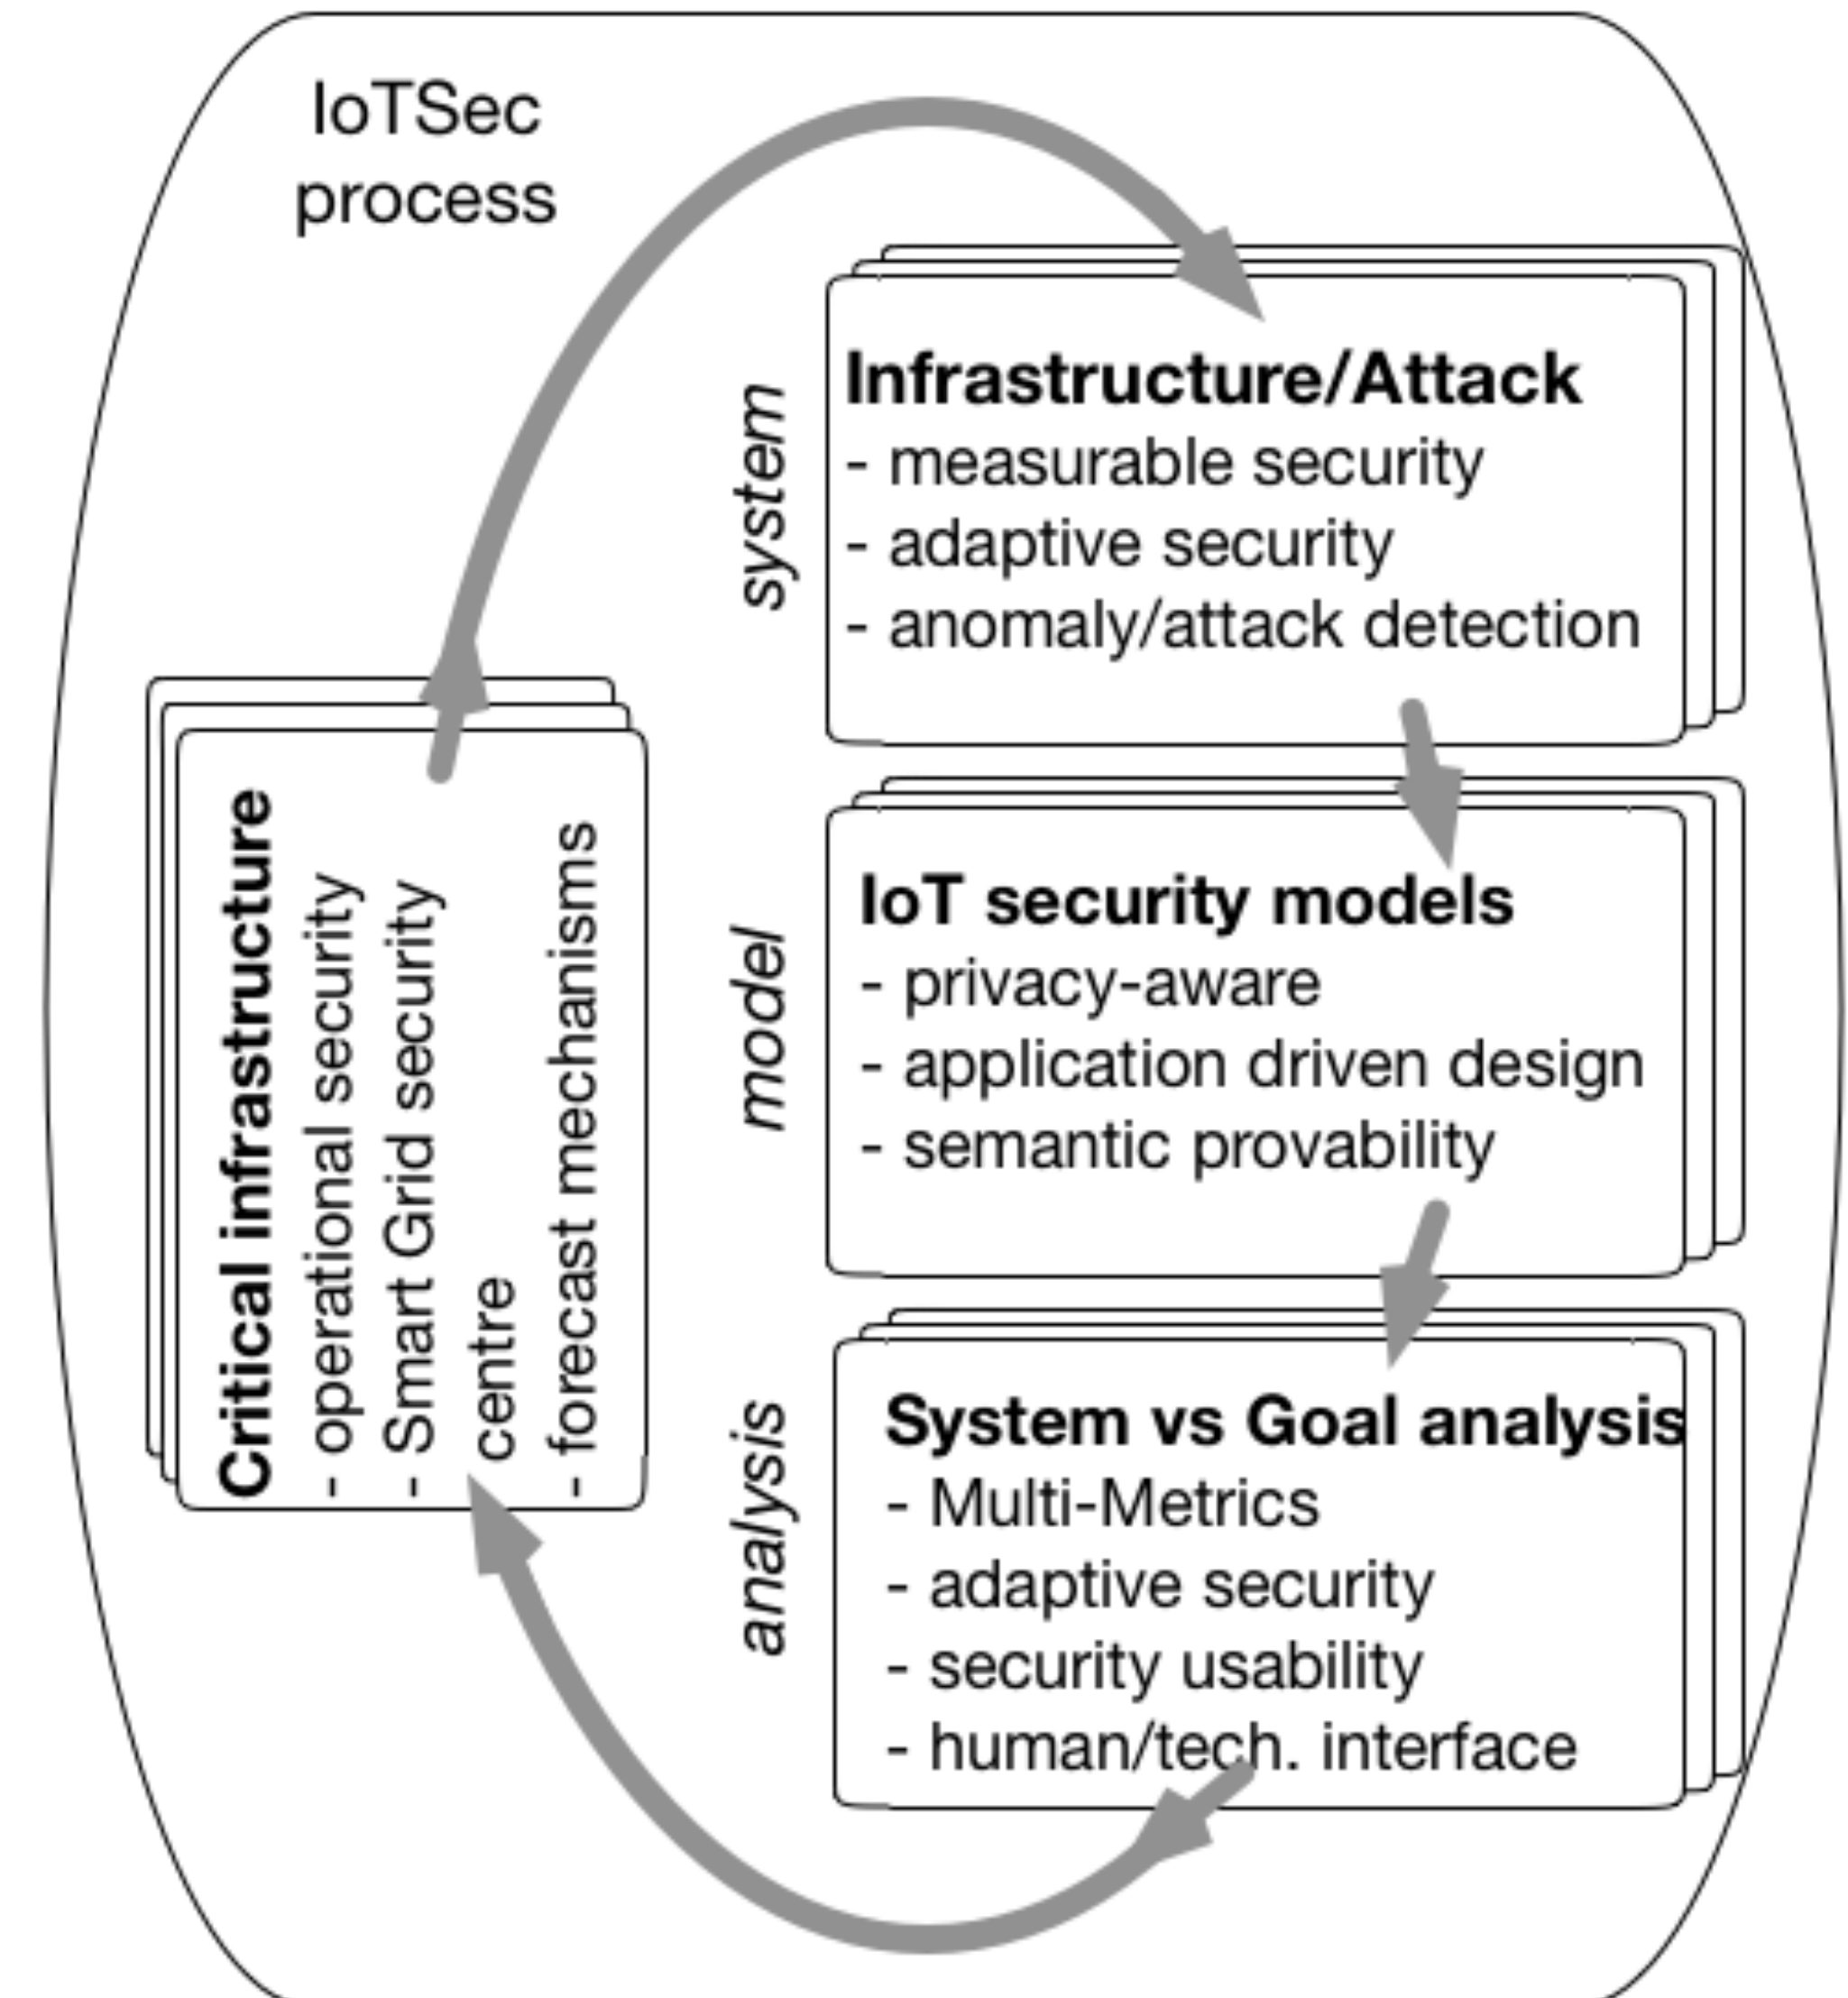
IoTSec process

system

Infrastructure/Attack
- measurable security
- adaptive security
- anomaly/attack detection

Critical infrastructure
- operational security
- Smart Grid security centre
- forecast mechanisms

model

IoT security models
- privacy-aware
- application driven design
- semantic provability

analysis

System vs Goal analysis
- Multi-Metrics
- adaptive security
- security usability
- human/tech. interface